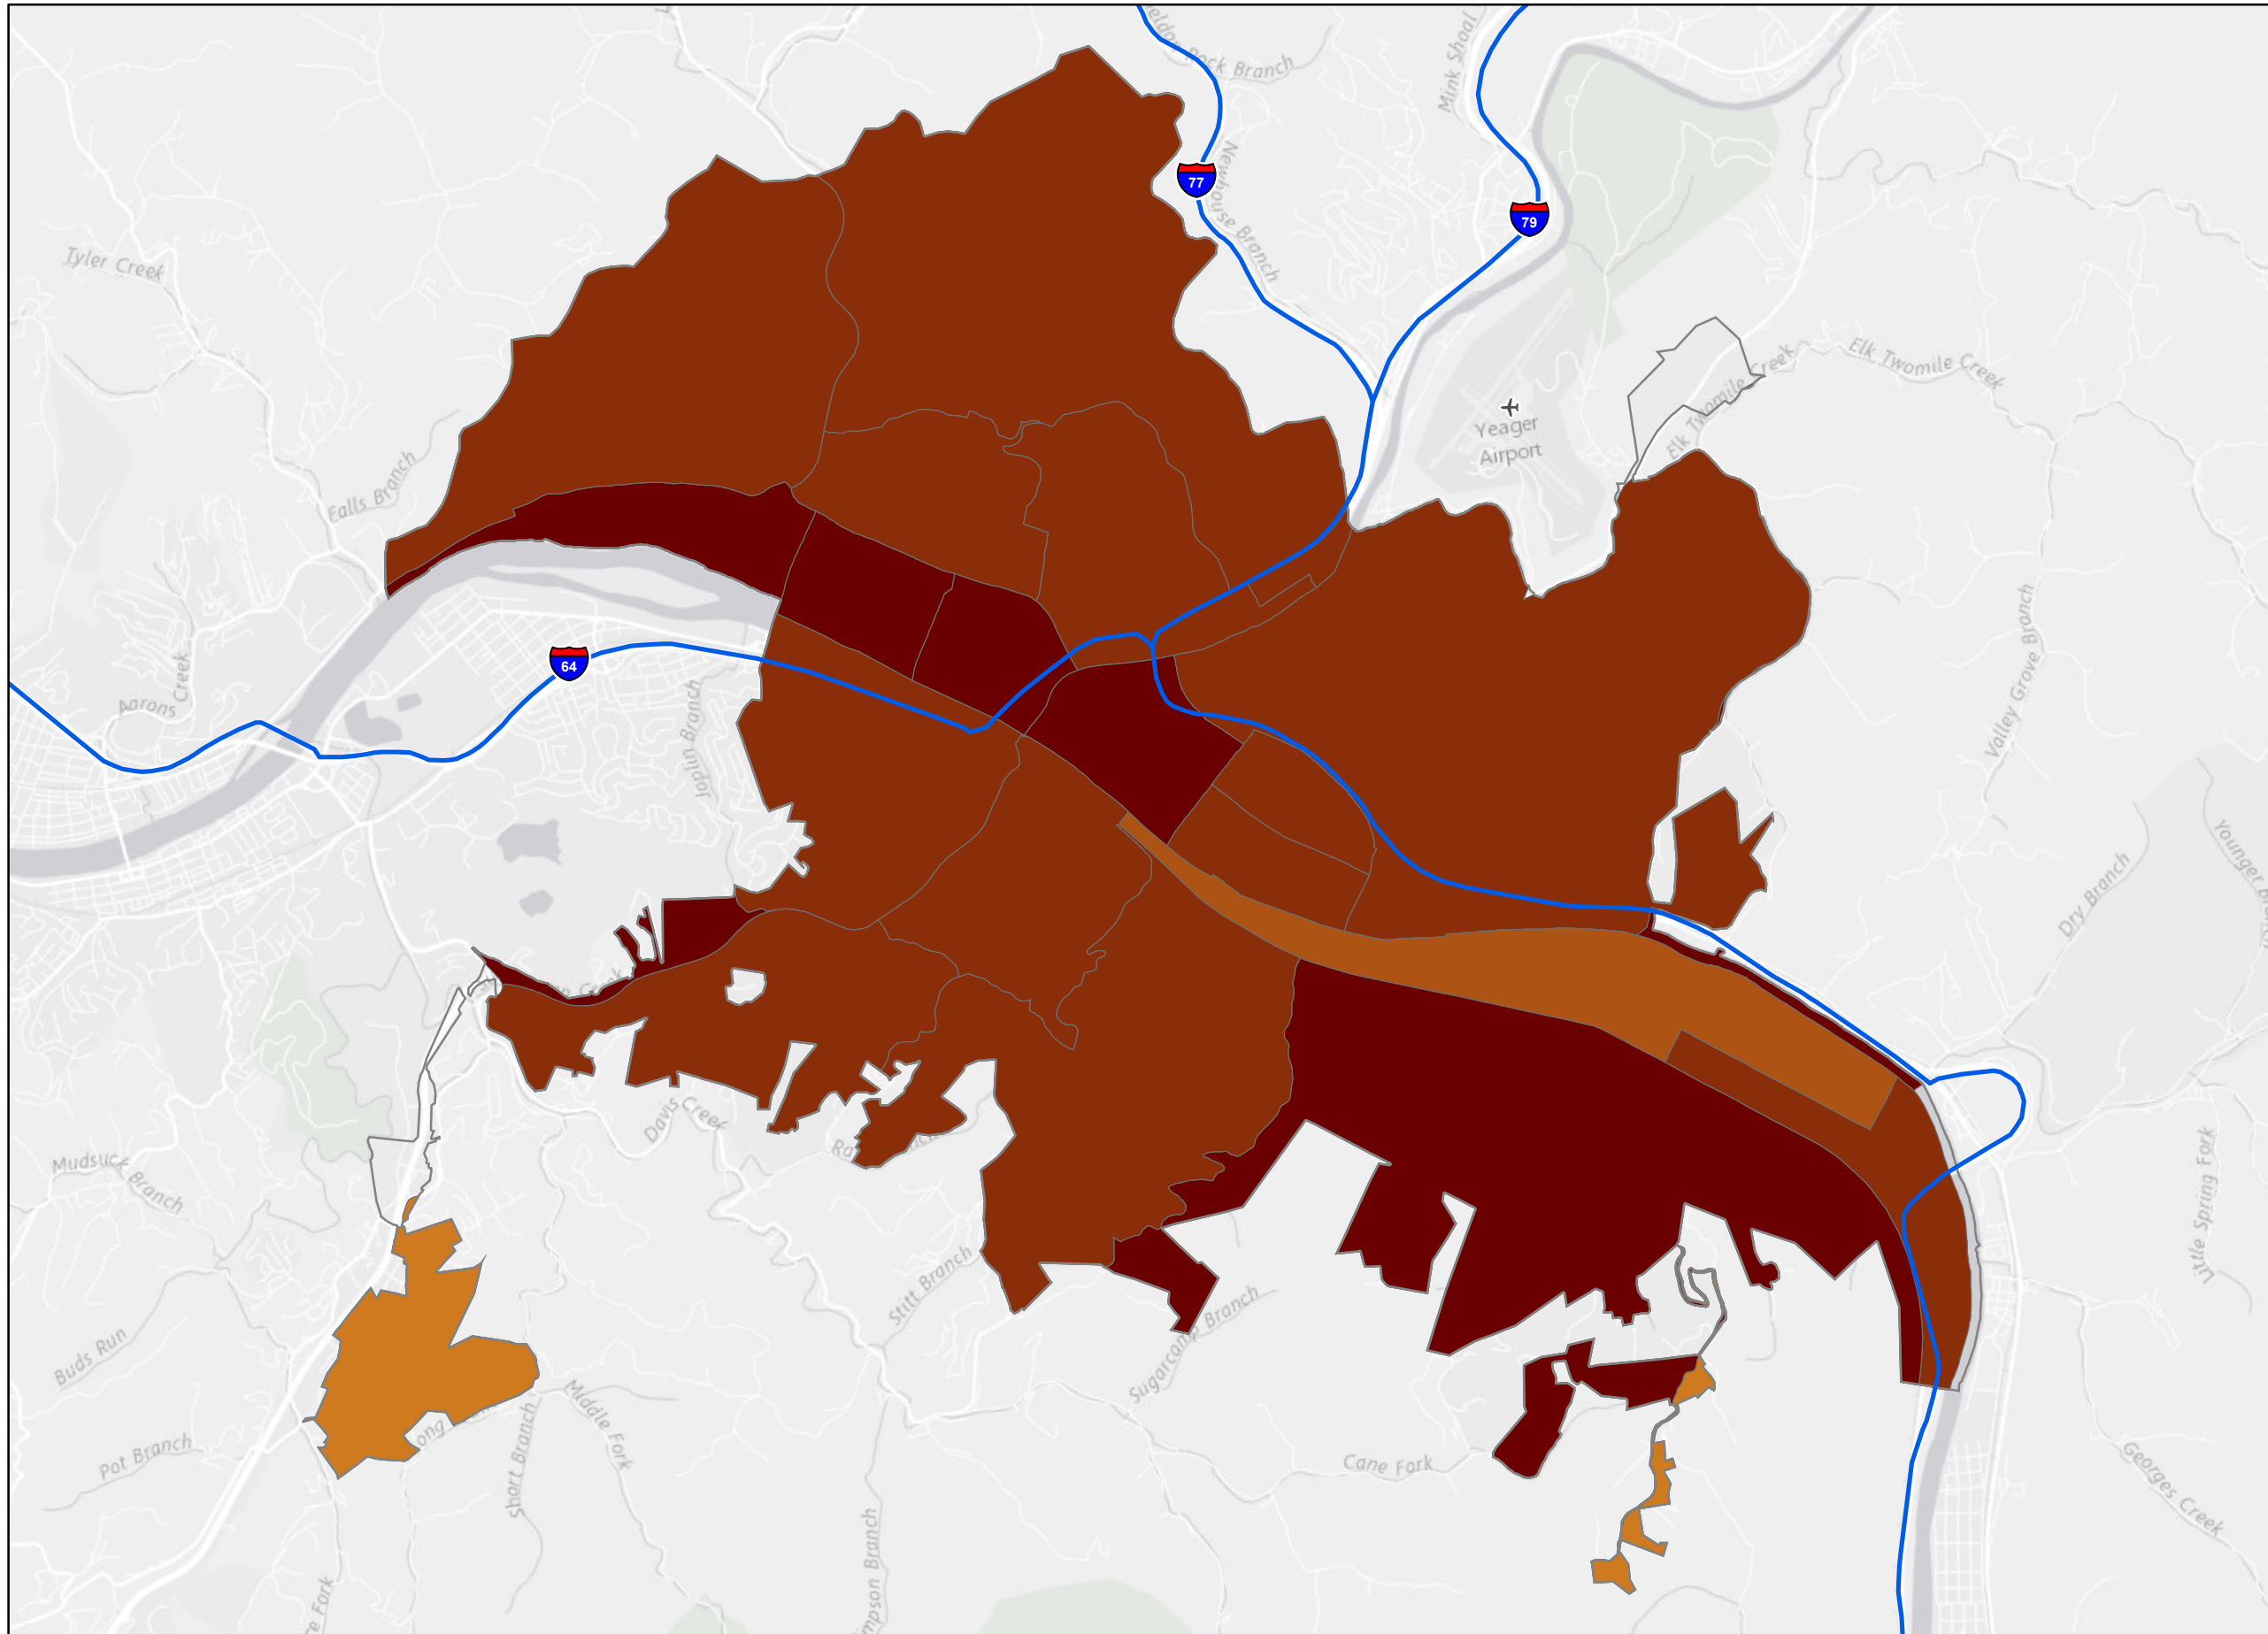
Tyler Creek

Falls Branch

Aarons Creek

64

Joplin Branch

77

79

Newhouse Branch

Mink Shoal

Rock Branch

Yeager Airport

Elk Twomile Creek

Valley Grove Branch

Younger Branch

Dry Branch

Mudsuck Branch

Davis Creek

Buds Run

Pot Branch

Short Branch

Middle Fork

Stitt Branch

Sugarcamp Branch

Cane Fork

Little Spring Fork

Georges Creek

Fork

Simpson Branch